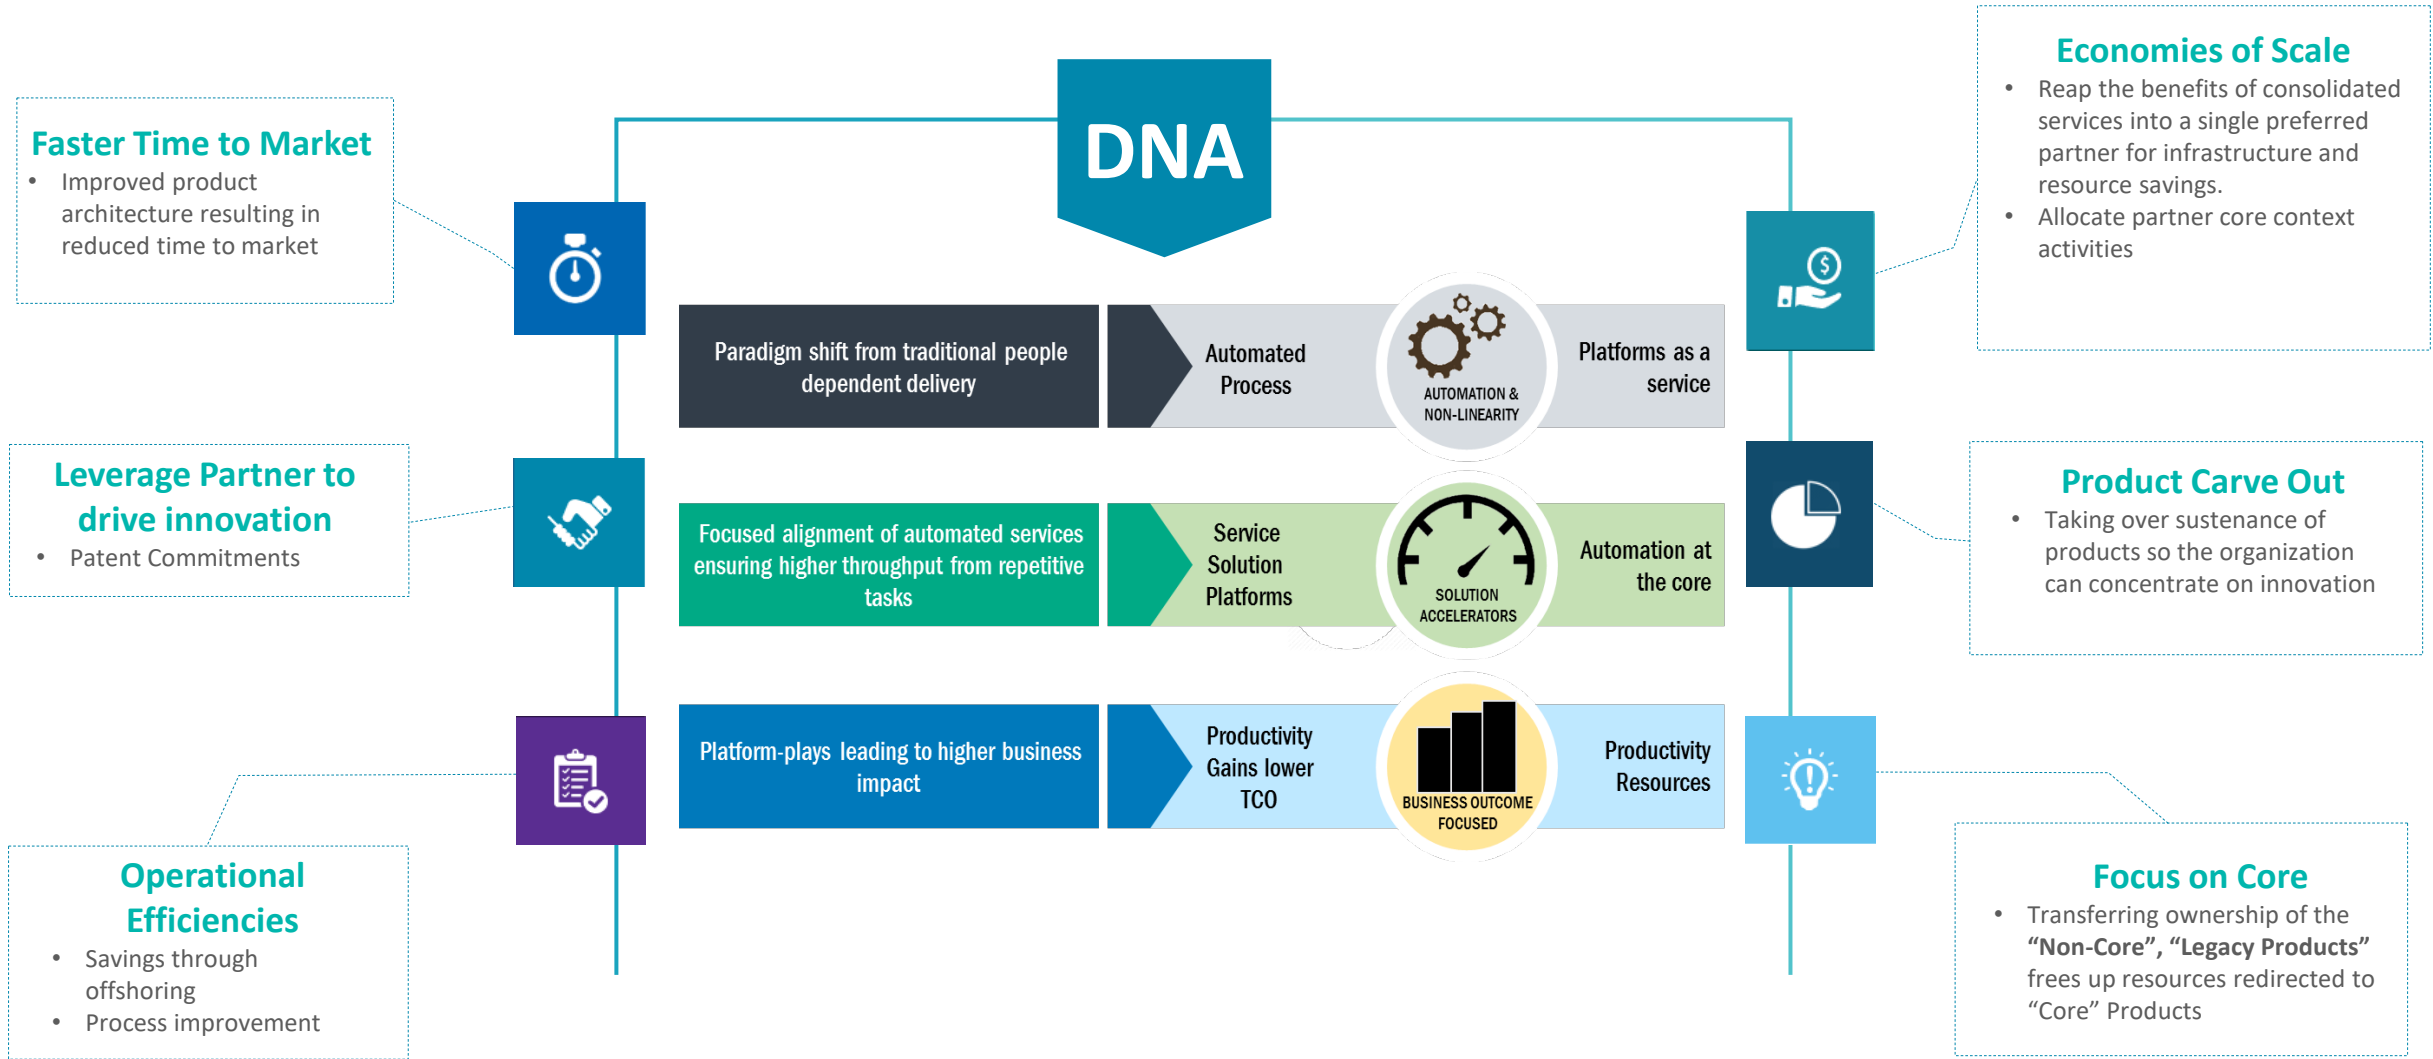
DNA

Faster Time to Market
- Improved product architecture resulting in reduced time to market

Leverage Partner to drive innovation
- Patent Commitments

Operational Efficiencies
- Savings through offshoring
- Process improvement

Paradigm shift from traditional people dependent delivery

Automated Process

AUTOMATION & NON-LINEARITY

Platforms as a service

Focused alignment of automated services ensuring higher throughput from repetitive tasks

Service Solution Platforms

SOLUTION ACCELERATORS

Automation at the core

Platform-plays leading to higher business impact

Productivity Gains lower TCO

BUSINESS OUTCOME FOCUSED

Productivity Resources

Economies of Scale
- Reap the benefits of consolidated services into a single preferred partner for infrastructure and resource savings.
- Allocate partner core context activities

Product Carve Out
- Taking over sustenance of products so the organization can concentrate on innovation

Focus on Core
- Transferring ownership of the **“Non-Core”, “Legacy Products”** frees up resources redirected to “Core” Products